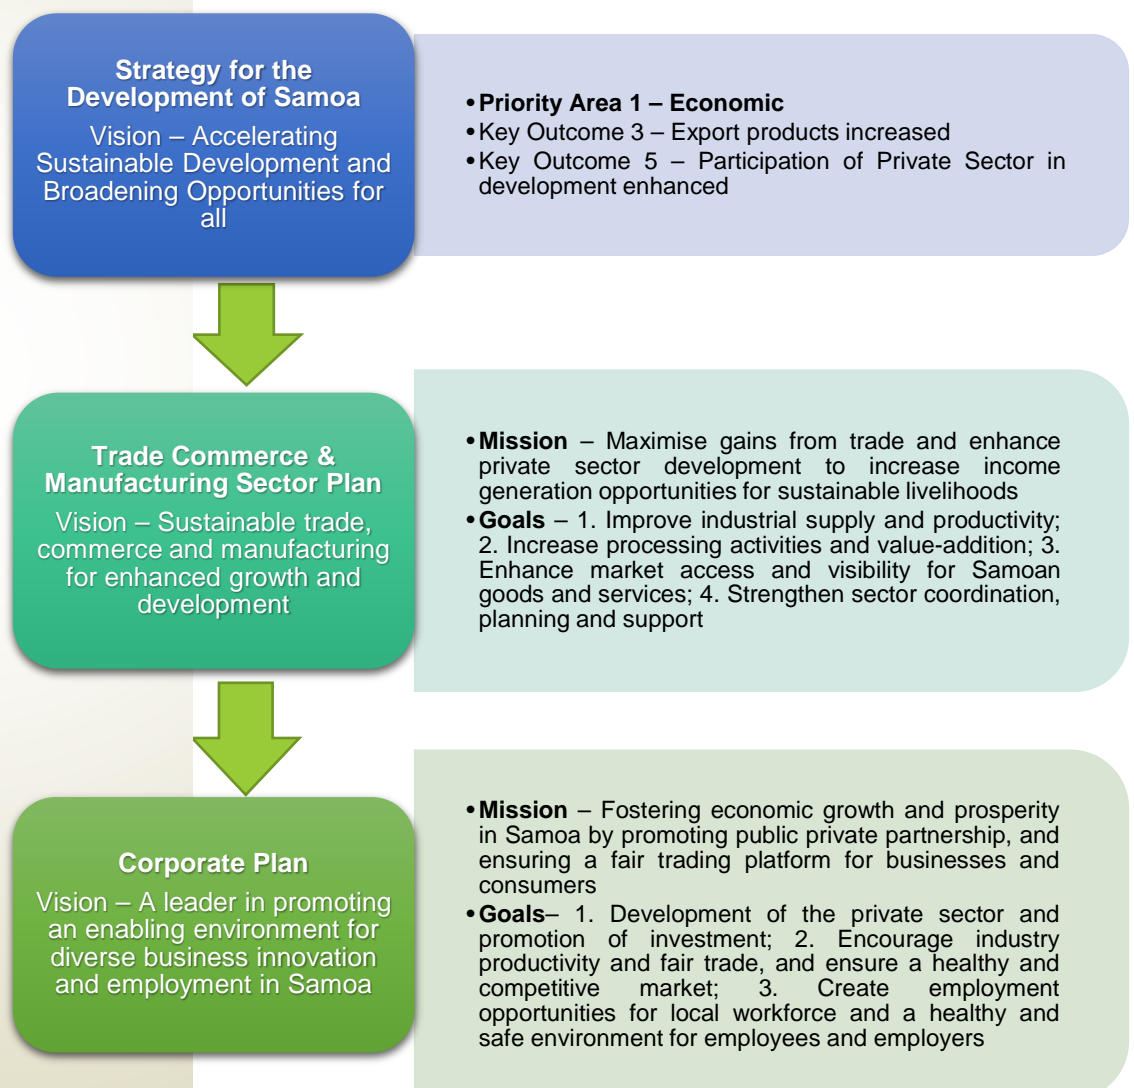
**Strategy for the Development of Samoa**

Vision – Accelerating Sustainable Development and Broadening Opportunities for all

- **Priority Area 1 – Economic**
- Key Outcome 3 – Export products increased
- Key Outcome 5 – Participation of Private Sector in development enhanced

**Trade Commerce & Manufacturing Sector Plan**

Vision – Sustainable trade, commerce and manufacturing for enhanced growth and development

- **Mission** – Maximise gains from trade and enhance private sector development to increase income generation opportunities for sustainable livelihoods
- **Goals** – 1. Improve industrial supply and productivity; 2. Increase processing activities and value-addition; 3. Enhance market access and visibility for Samoan goods and services; 4. Strengthen sector coordination, planning and support

**Corporate Plan**

Vision – A leader in promoting an enabling environment for diverse business innovation and employment in Samoa

- **Mission** – Fostering economic growth and prosperity in Samoa by promoting public private partnership, and ensuring a fair trading platform for businesses and consumers
- **Goals**– 1. Development of the private sector and promotion of investment; 2. Encourage industry productivity and fair trade, and ensure a healthy and competitive market; 3. Create employment opportunities for local workforce and a healthy and safe environment for employees and employers